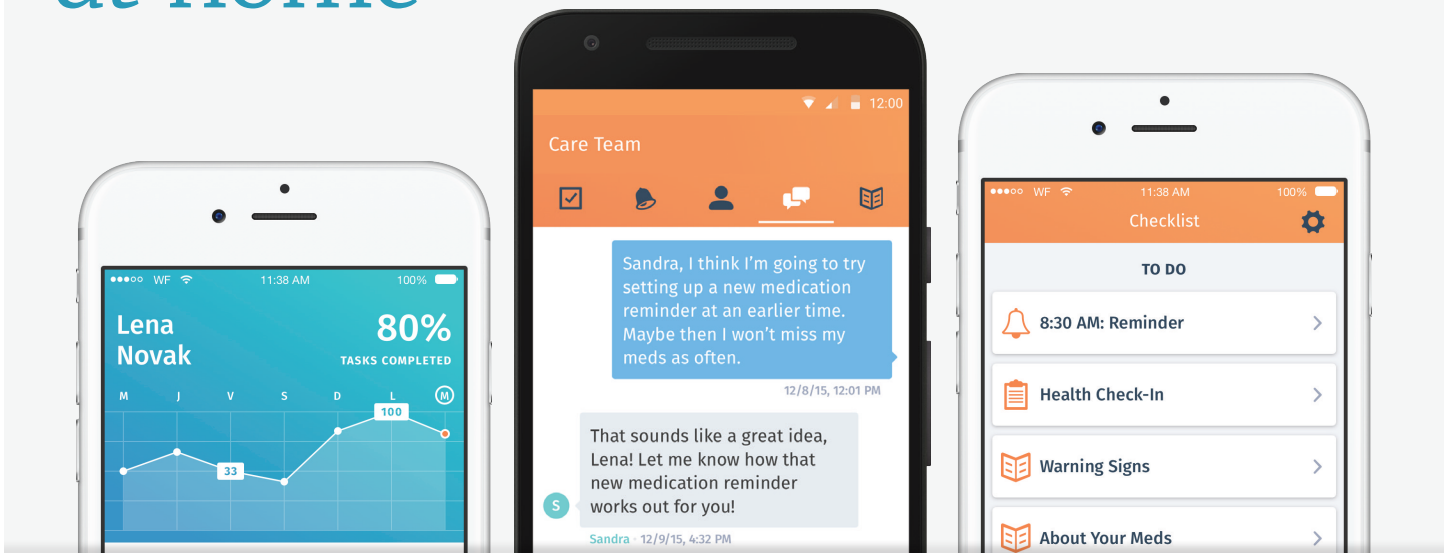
●●●○○ WF 11:38 AM 100%

Lena Novak

80%
TASKS COMPLETED

M J V S D L M

100

33

12:00

Care Team

Sandra, I think I'm going to try setting up a new medication reminder at an earlier time. Maybe then I won't miss my meds as often.

12/8/15, 12:01 PM

That sounds like a great idea, Lena! Let me know how that new medication reminder works out for you!

S

Sandra · 12/9/15, 4:32 PM

●●●○○ WF 11:38 AM 100%

Checklist

TO DO

8:30 AM: Reminder

Health Check-In

Warning Signs

About Your Meds